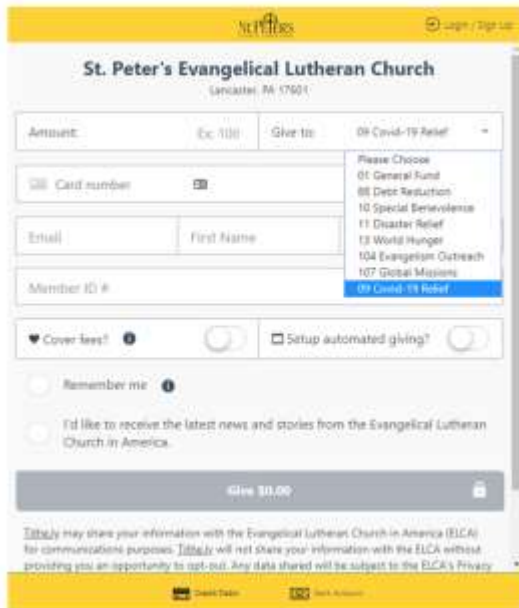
ST. PETERS

Login / Sign Up

St. Peter's Evangelical Lutheran Church

Lancaster, PA 17601

Amount

Ex: 100

Give to:

09 Covid-19 Relief

Please Choose
01 General Fund
08 Debt Reduction
10 Special Benevolence
11 Disaster Relief
13 World Hunger
104 Evangelism Outreach
107 Global Missions
09 Covid-19 Relief

Card number

Email

First Name

Member ID #

Cover fees?

Setup automated giving?

Remember me

I'd like to receive the latest news and stories from the Evangelical Lutheran Church in America.

Give $0.00

Tithe.ly may share your information with the Evangelical Lutheran Church in America (ELCA) for communications purposes. Tithe.ly will not share your information with the ELCA without providing you an opportunity to opt-out. Any data shared will be subject to the ELCA's Privacy

Credit/Debit

Bank Account